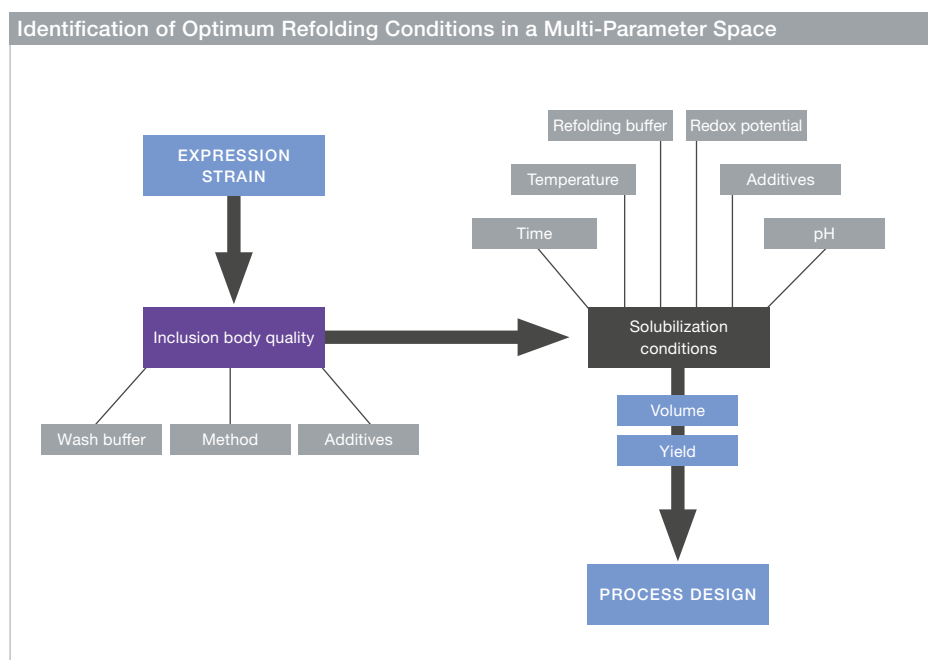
Identification of Optimum Refolding Conditions in a Multi-Parameter Space

EXPRESSION STRAIN

Inclusion body quality

Wash buffer

Method

Additives

Refolding buffer

Redox potential

Temperature

Additives

Time

pH

Solubilization conditions

Volume

Yield

PROCESS DESIGN